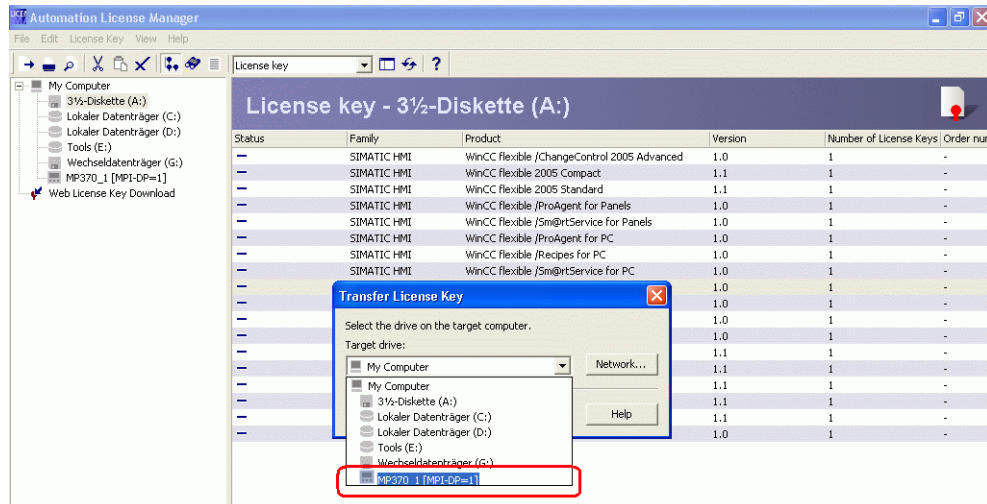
Automation License Manager

File Edit License Key View Help

License key

My Computer
3½-Diskette (A:)
Lokaler Datenträger (C:)
Lokaler Datenträger (D:)
Tools (E:)
Wechseldatenträger (G:)
MP370_1 [MPI-DP=1]
Web License Key Download

License key - 3½-Diskette (A:)

| Status | Family | Product | Version | Number of License Keys | Order nu |
|---|---|---|---|---|---|
| – | SIMATIC HMI | WinCC flexible /ChangeControl 2005 Advanced | 1.0 | 1 | - |
| – | SIMATIC HMI | WinCC flexible 2005 Compact | 1.1 | 1 | - |
| – | SIMATIC HMI | WinCC flexible 2005 Standard | 1.1 | 1 | - |
| – | SIMATIC HMI | WinCC flexible /ProAgent for Panels | 1.0 | 1 | - |
| – | SIMATIC HMI | WinCC flexible /Sm@rtService for Panels | 1.0 | 1 | - |
| – | SIMATIC HMI | WinCC flexible /ProAgent for PC | 1.0 | 1 | - |
| – | SIMATIC HMI | WinCC flexible /Recipes for PC | 1.0 | 1 | - |
| – | SIMATIC HMI | WinCC flexible /Sm@rtService for PC | 1.0 | 1 | - |
| – | | | 1.0 | 1 | - |
| – | | | 1.0 | 1 | - |
| – | | | 1.0 | 1 | - |
| – | | | 1.0 | 1 | - |
| – | | | 1.1 | 1 | - |
| – | | | 1.1 | 1 | - |
| – | | | 1.1 | 1 | - |
| – | | | 1.1 | 1 | - |
| – | | | 1.1 | 1 | - |
| – | | | 1.0 | 1 | - |

Transfer License Key

Select the drive on the target computer.
Target drive:
My Computer
Network...
My Computer
3½-Diskette (A:)
Lokaler Datenträger (C:)
Lokaler Datenträger (D:)
Tools (E:)
Wechseldatenträger (G:)
MP370_1 [MPI-DP=1]
Help